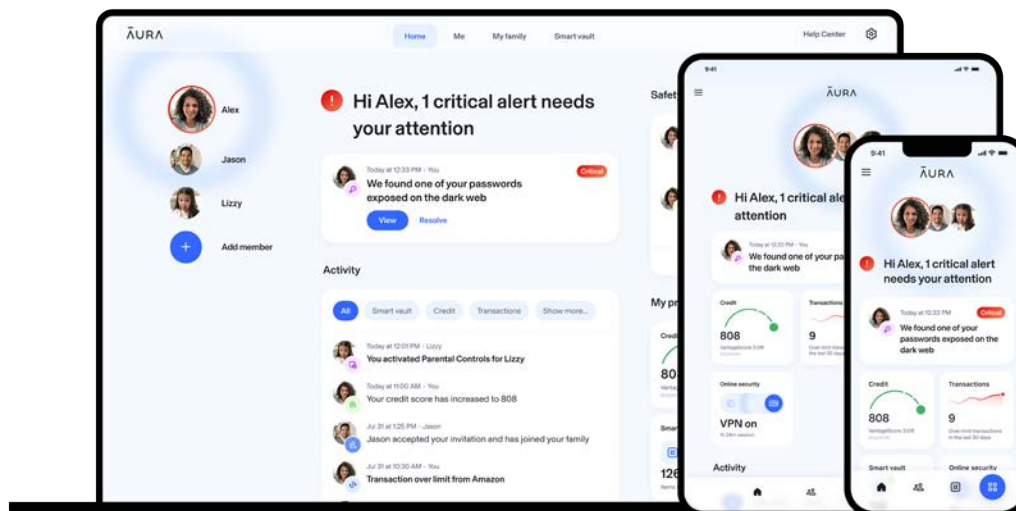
AURA

Home Me My family Smart vault

Help Center

Alex

Jason

Lizzy

Add member

Hi Alex, 1 critical alert needs your attention

Today at 12:33 PM · You

Critical

We found one of your passwords exposed on the dark web

View Resolve

Activity

All Smart vault Credit Transactions Show more...

Today at 12:01 PM · Lizzy

You activated Parental Controls for Lizzy

Today at 11:00 AM · Lizzy

Your credit score has increased to 808

Jul 31 at 1:25 PM · Jason

Jason accepted your invitation and has joined your family

Jul 31 at 10:30 AM · You

Transaction over limit from Amazon

Safet

My pr

Credi

80

Smar

126

9:41

AURA

Hi Alex, 1 critical ale attention

Today at 12:33 PM · You

We found one of your pa the dark web

Credit

808

Transactions

9

Online security

VPN on

Activity

9:41

AURA

Hi Alex, 1 critical alert needs your attention

Critical

We found one of your passwords exposed on the dark web

Credit

808

Transactions

9

Smart vault

Online security